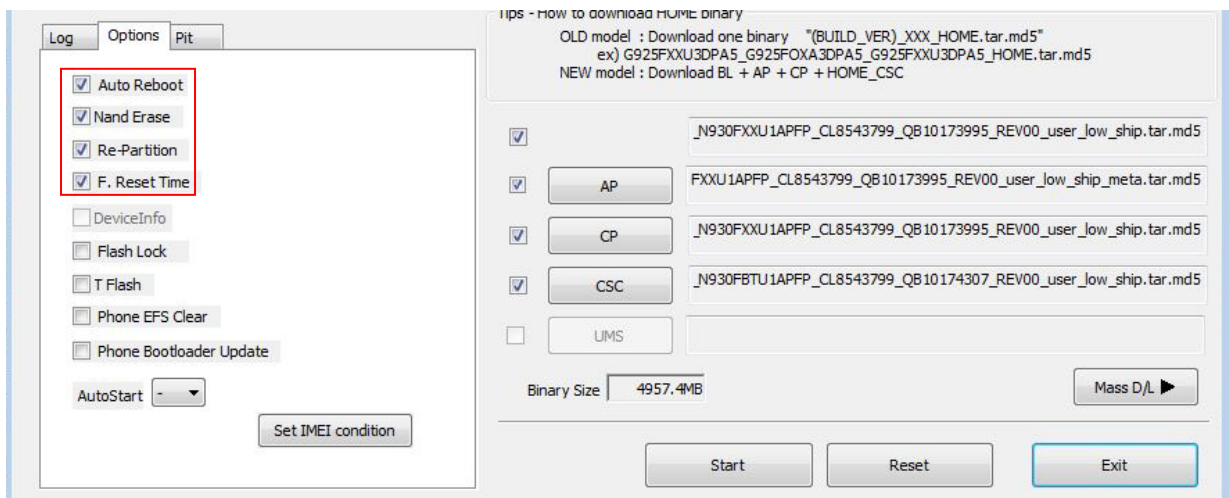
Log Options Pit

Auto Reboot
Nand Erase
Re-Partition
F. Reset Time
DeviceInfo
Flash Lock
T Flash
Phone EFS Clear
Phone Bootloader Update

AutoStart -

Set IMEI condition

Tips - How to download HOME binary
OLD model : Download one binary "(BUILD_VER)_XXX_HOME.tar.md5"
ex) G925FXXU3DPA5_G925FOXA3DPA5_G925FXXU3DPA5_HOME.tar.md5
NEW model : Download BL + AP + CP + HOME_CSC

_N930FXXU1APFP_CL8543799_QB10173995_REV00_user_low_ship.tar.md5

AP FXXU1APFP_CL8543799_QB10173995_REV00_user_low_ship_meta.tar.md5

CP _N930FXXU1APFP_CL8543799_QB10173995_REV00_user_low_ship.tar.md5

CSC _N930FBTU1APFP_CL8543799_QB10174307_REV00_user_low_ship.tar.md5

UMS

Binary Size 4957.4MB

Mass D/L ▶

Start Reset Exit